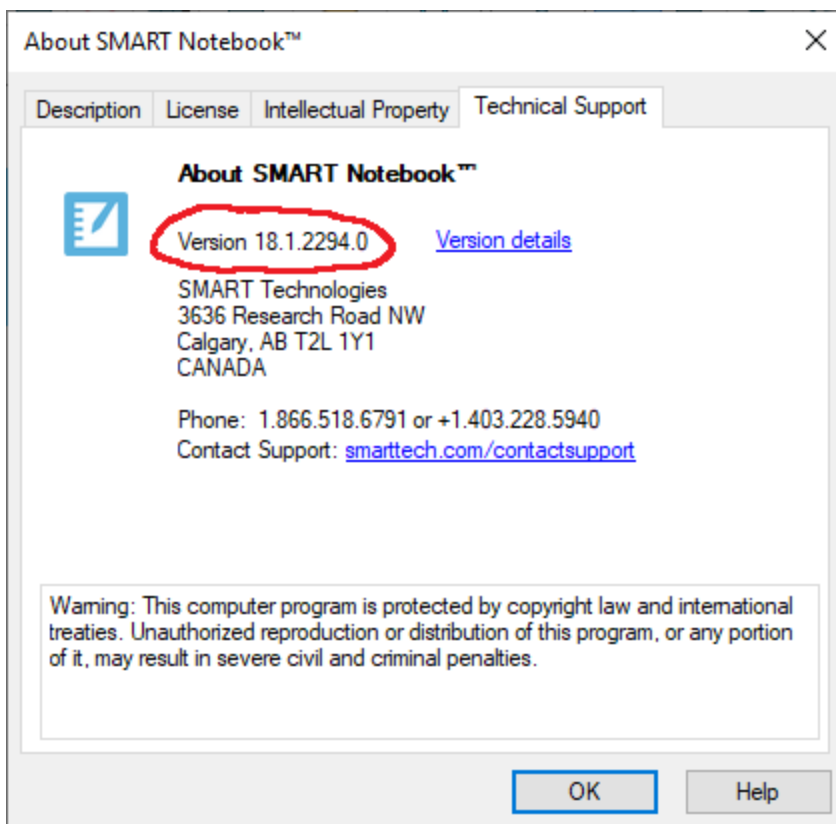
About SMART Notebook™

×

Description | License | Intellectual Property | Technical Support

About SMART Notebook™

Version 18.1.2294.0

Version details

SMART Technologies
3636 Research Road NW
Calgary, AB T2L 1Y1
CANADA

Phone: 1.866.518.6791 or +1.403.228.5940
Contact Support: smarttech.com/contactsupport

Warning: This computer program is protected by copyright law and international treaties. Unauthorized reproduction or distribution of this program, or any portion of it, may result in severe civil and criminal penalties.

OK

Help